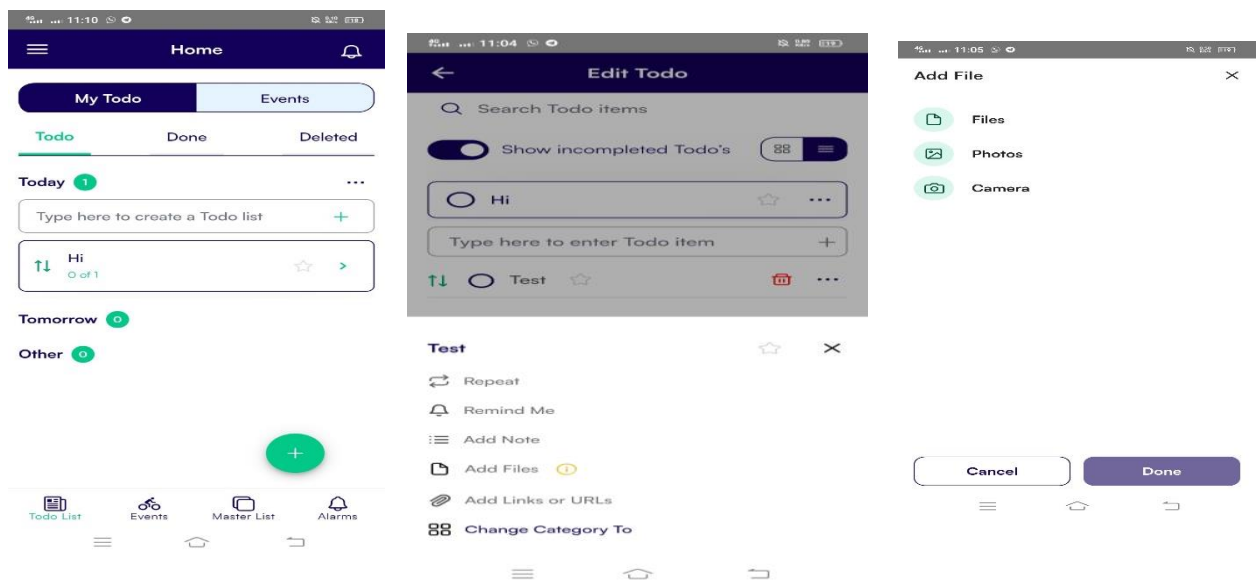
11:10

Home

My Todo
Events

Todo
Done
Deleted

Today 1

Type here to create a Todo list +

Hi
0 of 1

Tomorrow 0

Other 0

+

Todo List
Events
Master List
Alarms

11:04

Edit Todo

Search Todo items

Show incompleted Todo's

Hi

Type here to enter Todo item +

Test

Test

Repeat
Remind Me
Add Note
Add Files
Add Links or URLs
Change Category To

11:05

Add File

Files
Photos
Camera

Cancel
Done